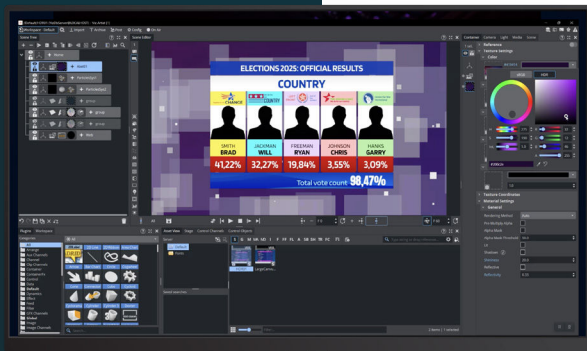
ELECTIONS 2025: OFFICIAL RESULTS

COUNTRY

SMITH BRAD 41,22%

JACKMAN WILL 32,27%

FREEMAN RYAN 19,84%

JOHNSON CHRIS 3,55%

HANKS GARRY 3,09%

Total vote count 98,47%

Workspace Default

Import

Archive

Print

Config

On Air

Scene Tree

Scene Editor

Container

Camera

Light

Media

Cursor

Reference

Texture Settings

Color

HSB

RGB

Texture Coordinates

Material Settings

General

Rendering Method

Pre-Multiply Alpha

Alpha Mask

Alpha Mask Threshold

Lit

Shadow

Emission

Reflective

Reflectivity

Region

Workspace

Asset View

Stage

Control Channels

Control Objects

Default

Search matches

Plugins

Default

Effects

Stage